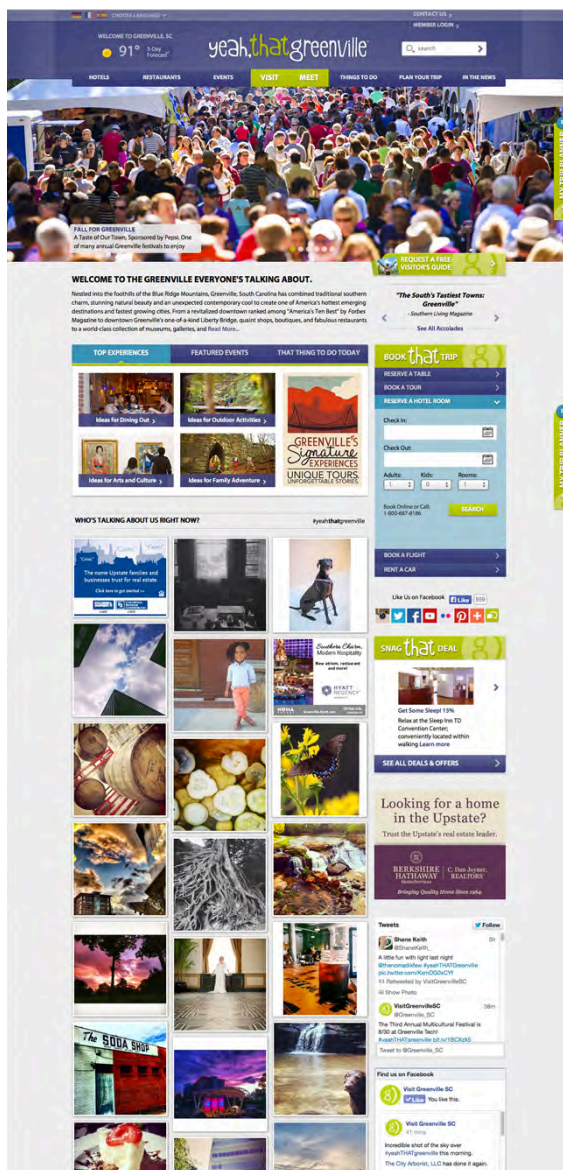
CHOOSE LANGUAGE

CONTACT US
MEMBER LOGIN

WELCOME TO GREENVILLE, SC
91° 5-Day Forecast

yeah, that greenville

Search

HOTELS RESTAURANTS EVENTS VISIT MEET THINGS TO DO PLAN YOUR TRIP IN THE NEWS

FALL FOR GREENVILLE
A Taste of Our Town, Sponsored by Pepsi. One of many annual Greenville festivals to enjoy

REQUEST A FREE VISITOR'S GUIDE

WELCOME TO THE GREENVILLE EVERYONE'S TALKING ABOUT.

Nestled into the foothills of the Blue Ridge Mountains, Greenville, South Carolina has combined traditional southern charm, stunning natural beauty and an unexpected contemporary cool to create one of America's hottest emerging destinations and fastest growing cities. From a revitalized downtown ranked among "America's Ten Best" by Forbes Magazine to downtown Greenville's one-of-a-kind Liberty Bridge, quaint shops, boutiques, and fabulous restaurants to a world-class collection of museums, galleries, and Read More...

"The South's Tastiest Towns: Greenville"
- Southern Living Magazine
See All Accolades

TOP EXPERIENCES FEATURED EVENTS THAT THING TO DO TODAY

Ideas for Dining Out
Ideas for Outdoor Activities
Ideas for Arts and Culture
Ideas for Family Adventure

GREENVILLE'S Signature EXPERIENCES
UNIQUE TOURS. UNFORGETTABLE STORIES.

BOOK that TRIP
RESERVE A TABLE
BOOK A TOUR
RESERVE A HOTEL ROOM
Check In:
Check Out:
Adults: Kids: Rooms:
1 0 1
Book Online or Call: 1-800-667-8186
SEARCH
BOOK A FLIGHT
RENT A CAR

WHO'S TALKING ABOUT US RIGHT NOW?
#yeahthatgreenville

The more Upstate families and businesses trust for real estate.
Click here to get started

Southern Charm, Modern Hospitality
New atrium, restaurant and more!
HYATT REGENCY

The SODA SHOP

Like Us on Facebook
Like 659

SNAG that DEAL
Get Some Sleep! 15%
Relax at the Sleep Inn TD Convention Center, conveniently located within walking Learn more
SEE ALL DEALS & OFFERS

Looking for a home in the Upstate?
Trust the Upstate's real estate leader.
BERKSHIRE HATHAWAY HomeServices | C. Dan Joyner, REALTORS
Bringing Quality Home Since 1964

Tweets
Follow
Shane Keith @ShaneKeith_ 8m
A little fun with light last night @theronmadkfew #yeahTHATGreenville pic.twitter.com/KsmDGOxCYf
Retweeted by VisitGreenvilleSC
Show Photo
VisitGreenvilleSC @Greenville_SC 38m
The Third Annual Multicultural Festival is 8/30 at Greenville Tech! #yeahTHATgreenville bit.ly/1BCKzkS
Tweet to @Greenville_SC

Find us on Facebook
Visit Greenville SC
Like You like this.
Visit Greenville SC
Incredible shot of the sky over #yeahTHATgreenville this morning.
The City Arborist, LLC has done it again.

SHARE YOUR PHOTOS
MY TRIP PLANNER